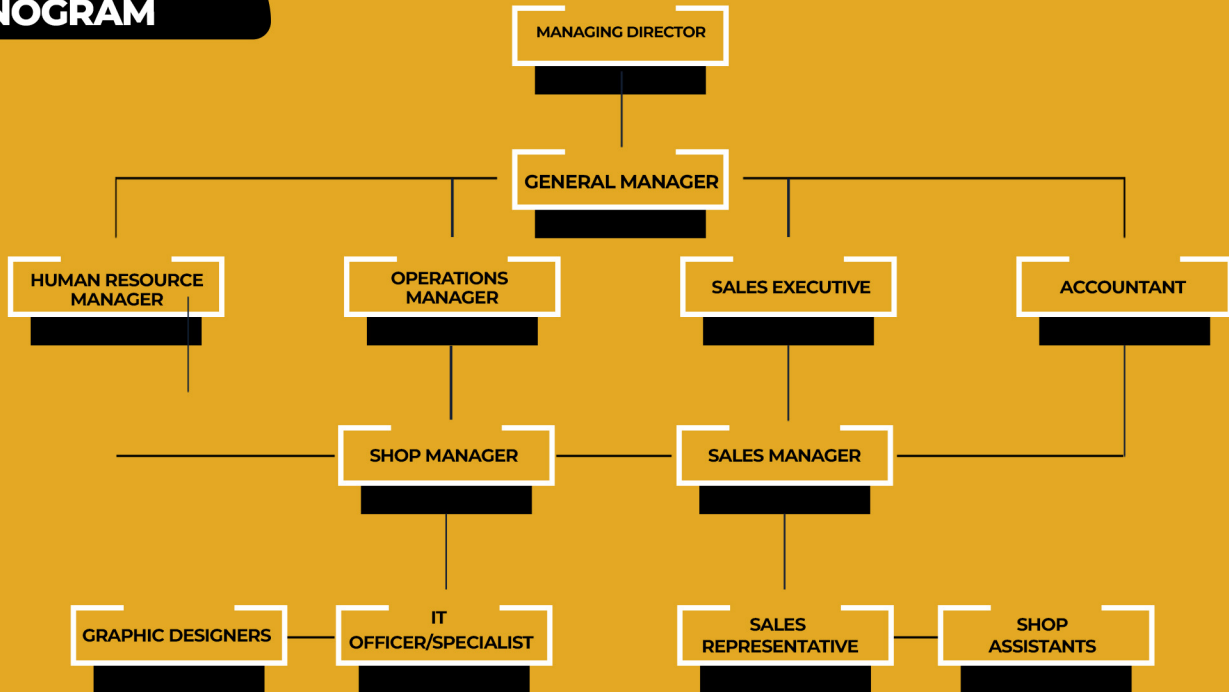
NOGRAM

MANAGING DIRECTOR

GENERAL MANAGER

HUMAN RESOURCE MANAGER

OPERATIONS MANAGER

SALES EXECUTIVE

ACCOUNTANT

SHOP MANAGER

SALES MANAGER

GRAPHIC DESIGNERS

IT OFFICER/SPECIALIST

SALES REPRESENTATIVE

SHOP ASSISTANTS